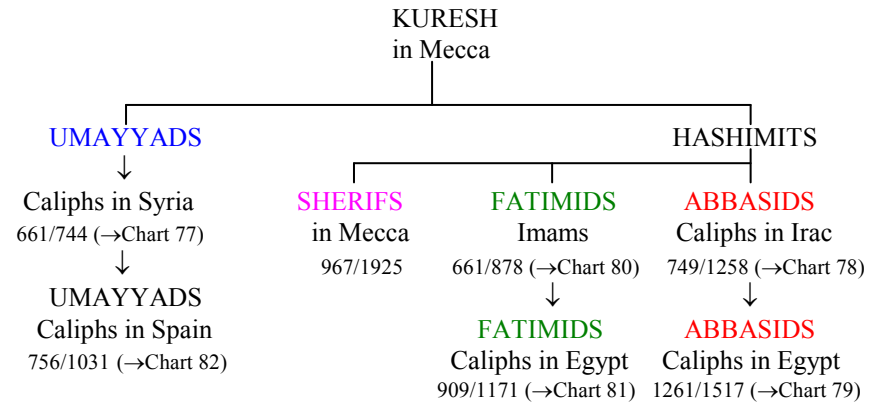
KURESH
in Mecca

UMAYYADS
↓
Caliphs in Syria
661/744 (→Chart 77)
↓
UMAYYADS
Caliphs in Spain
756/1031 (→Chart 82)

HASHIMITS

SHERIFS
in Mecca
967/1925

FATIMIDS
Imams
661/878 (→Chart 80)
↓
FATIMIDS
Caliphs in Egypt
909/1171 (→Chart 81)

ABBASIDS
Caliphs in Irac
749/1258 (→Chart 78)
↓
ABBASIDS
Caliphs in Egypt
1261/1517 (→Chart 79)